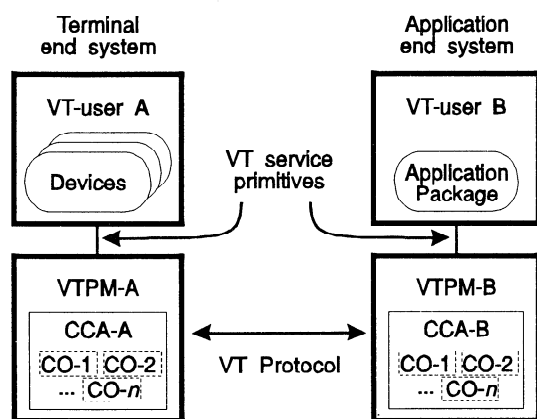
Terminal end system

Application end system

VT-user A

Devices

VT-user B

Application Package

VT service primitives

VTPM-A

CCA-A

CO-1 CO-2

... CO-$n$

VT Protocol

VTPM-B

CCA-B

CO-1 CO-2

... CO-$n$